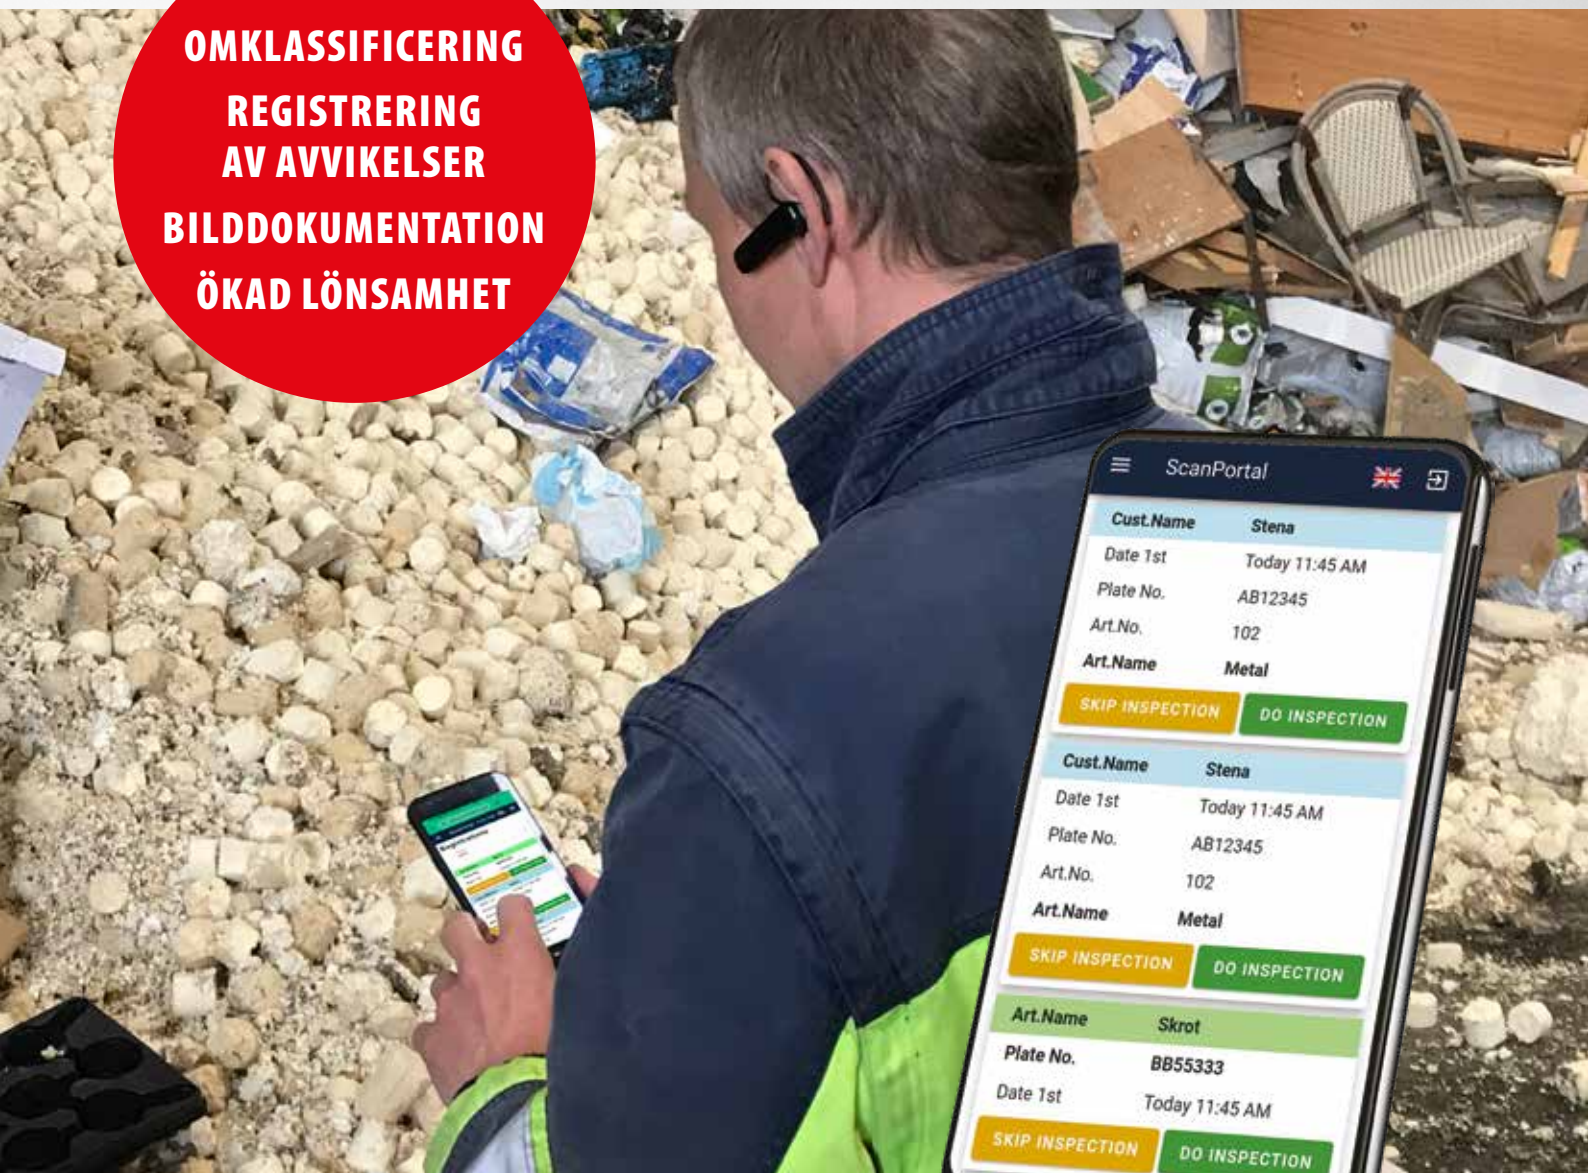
OMKLASSIFICERING
REGISTRERING AV AVVIKELSER
BILDDOKUMENTATION
ÖKAD LÖNSAMHET

ScanPortal

| Cust.Name | Stena |
|---|---|
| Date 1st | Today 11:45 AM |
| Plate No. | AB12345 |
| Art.No. | 102 |
| Art.Name | Metal |

SKIP INSPECTION DO INSPECTION

| Cust.Name | Stena |
|---|---|
| Date 1st | Today 11:45 AM |
| Plate No. | AB12345 |
| Art.No. | 102 |
| Art.Name | Metal |

SKIP INSPECTION DO INSPECTION

| Art.Name | Skrot |
|---|---|
| Plate No. | BB55333 |
| Date 1st | Today 11:45 AM |

SKIP INSPECTION DO INSPECTION